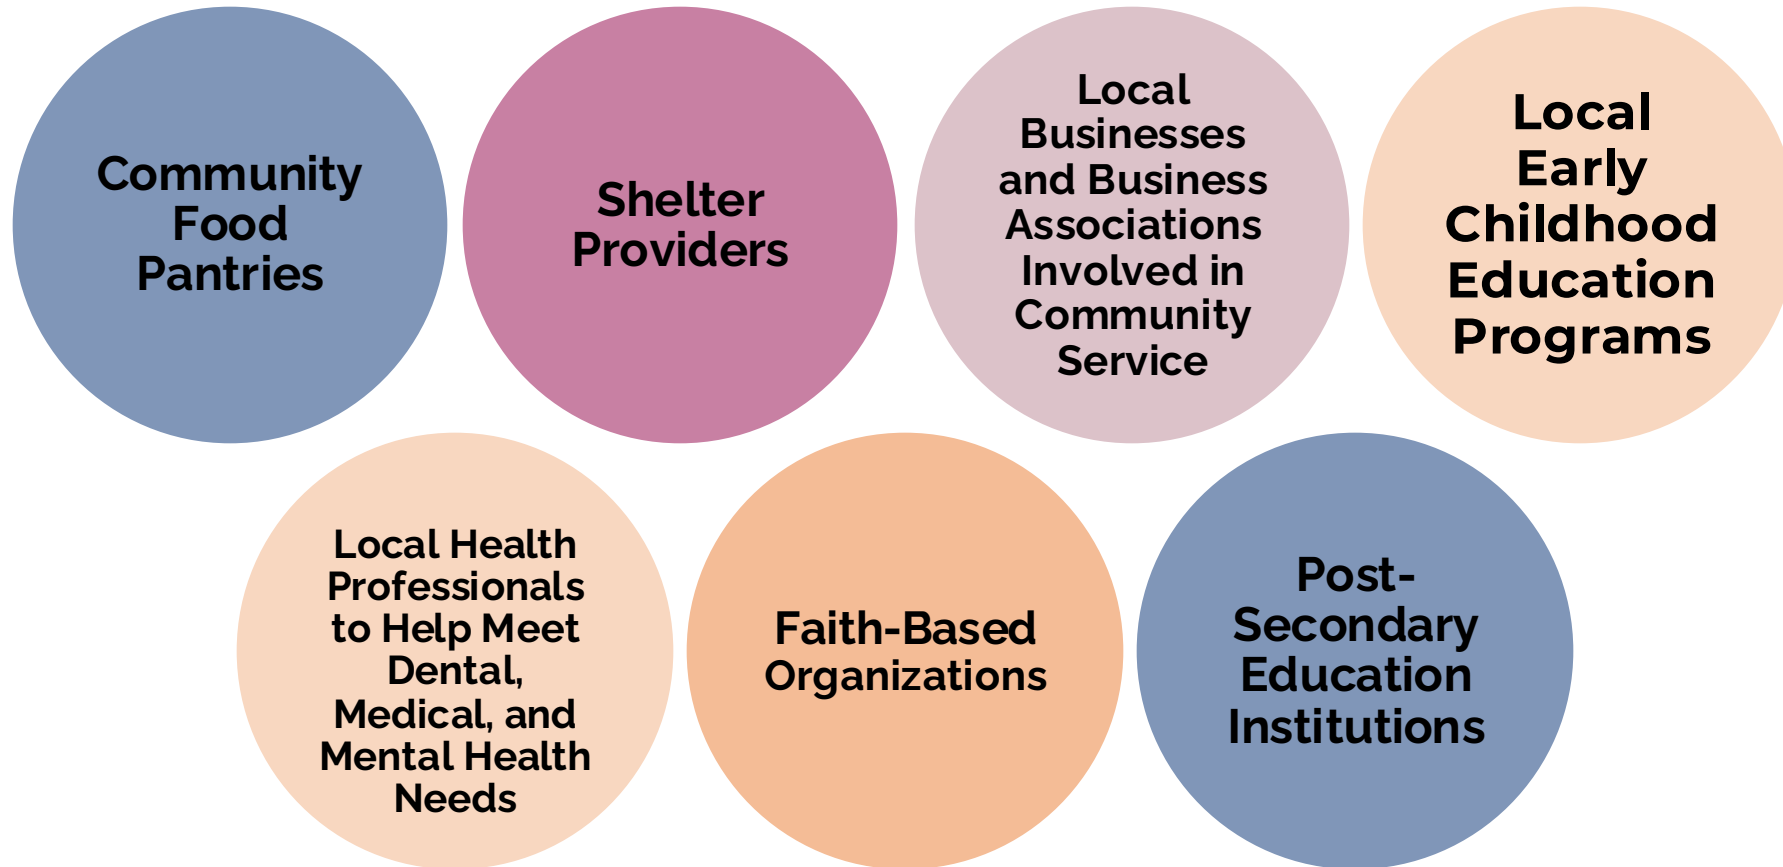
Community Food Pantries

Shelter Providers

Local Businesses and Business Associations Involved in Community Service

Local Early Childhood Education Programs

Local Health Professionals to Help Meet Dental, Medical, and Mental Health Needs

Faith-Based Organizations

Post-Secondary Education Institutions